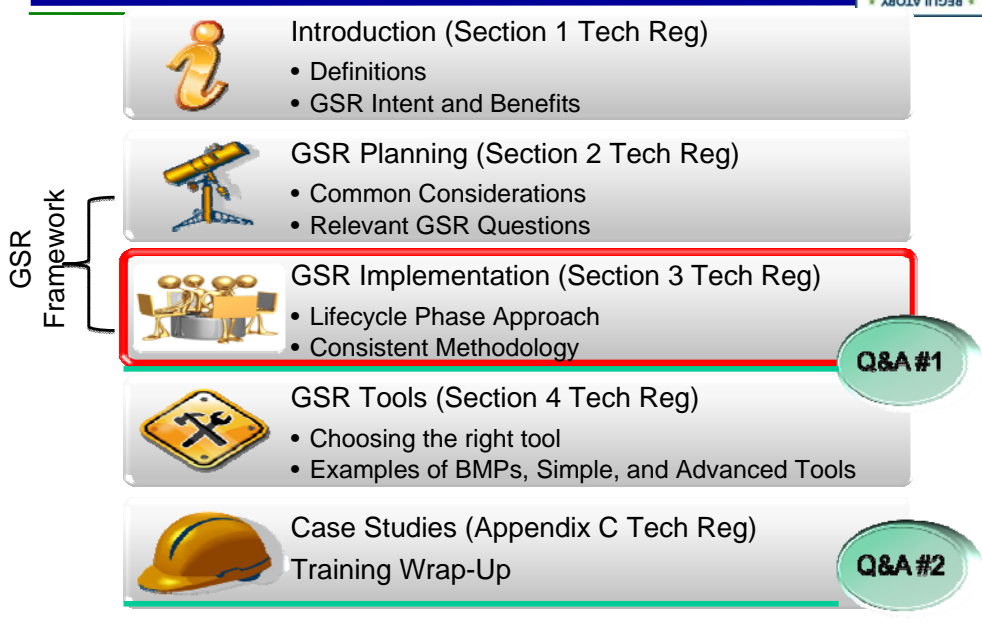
Introduction (Section 1 Tech Reg)
• Definitions
• GSR Intent and Benefits

GSR Planning (Section 2 Tech Reg)
• Common Considerations
• Relevant GSR Questions

GSR Framework

GSR Implementation (Section 3 Tech Reg)
• Lifecycle Phase Approach
• Consistent Methodology

Q&A #1

GSR Tools (Section 4 Tech Reg)
• Choosing the right tool
• Examples of BMPs, Simple, and Advanced Tools

Case Studies (Appendix C Tech Reg)
Training Wrap-Up

Q&A #2